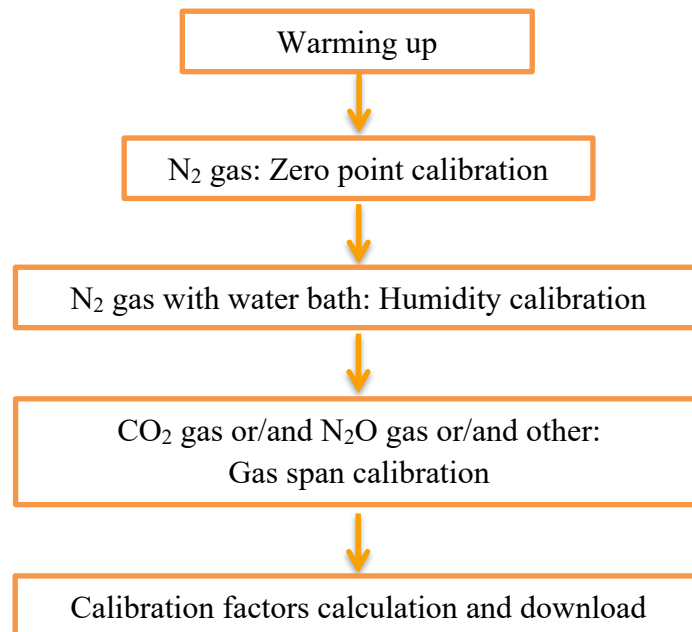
Warming up

$N_2$ gas: Zero point calibration

$N_2$ gas with water bath: Humidity calibration

$CO_2$ gas or/and $N_2O$ gas or/and other: Gas span calibration

Calibration factors calculation and download